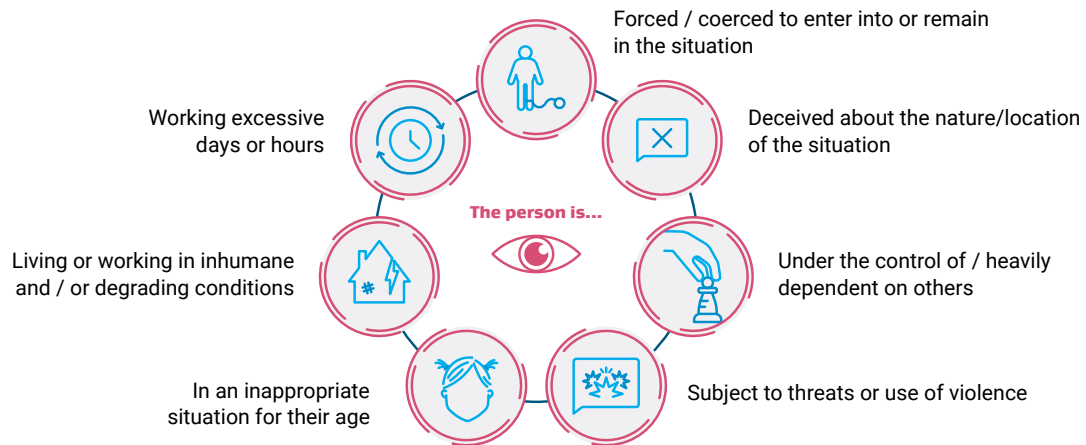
The person is...

Forced / coerced to enter into or remain in the situation

Deceived about the nature/location of the situation

Under the control of / heavily dependent on others

Subject to threats or use of violence

In an inappropriate situation for their age

Living or working in inhumane and / or degrading conditions

Working excessive days or hours